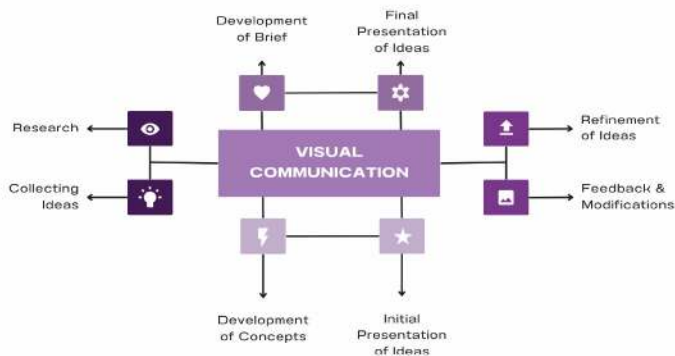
Development of Brief

Final Presentation of Ideas

Research

Refinement of Ideas

VISUAL COMMUNICATION

Collecting Ideas

Feedback & Modifications

Development of Concepts

Initial Presentation of Ideas